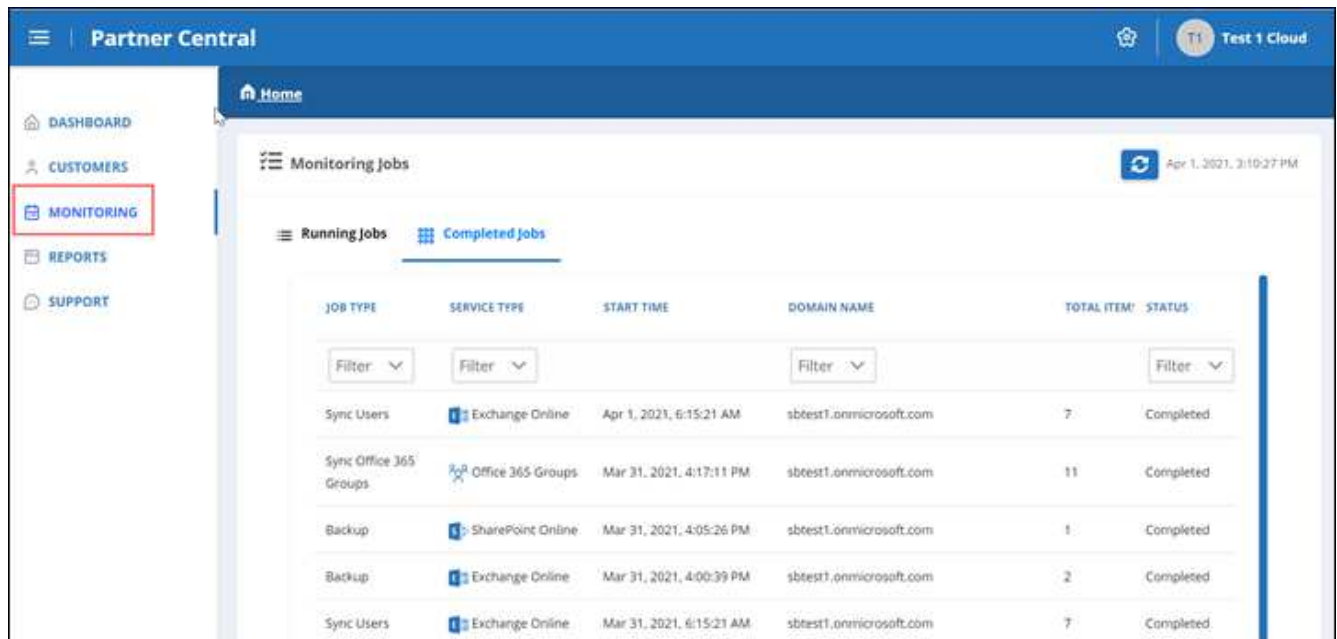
Partner Central

T1 Test 1 Cloud

DASHBOARD
CUSTOMERS
MONITORING
REPORTS
SUPPORT

Home

Monitoring Jobs

Apr 1, 2021, 3:10:27 PM

Running Jobs
Completed Jobs

| JOB TYPE | SERVICE TYPE | START TIME | DOMAIN NAME | TOTAL ITEM! | STATUS |
|---|---|---|---|---|---|
| Filter | Filter | | Filter | | Filter |
| Sync Users | Exchange Online | Apr 1, 2021, 6:15:21 AM | sbtest1.onmicrosoft.com | 7 | Completed |
| Sync Office 365 Groups | Office 365 Groups | Mar 31, 2021, 4:17:11 PM | sbtest1.onmicrosoft.com | 11 | Completed |
| Backup | SharePoint Online | Mar 31, 2021, 4:05:26 PM | sbtest1.onmicrosoft.com | 1 | Completed |
| Backup | Exchange Online | Mar 31, 2021, 4:00:39 PM | sbtest1.onmicrosoft.com | 2 | Completed |
| Sync Users | Exchange Online | Mar 31, 2021, 6:15:21 AM | sbtest1.onmicrosoft.com | 7 | Completed |